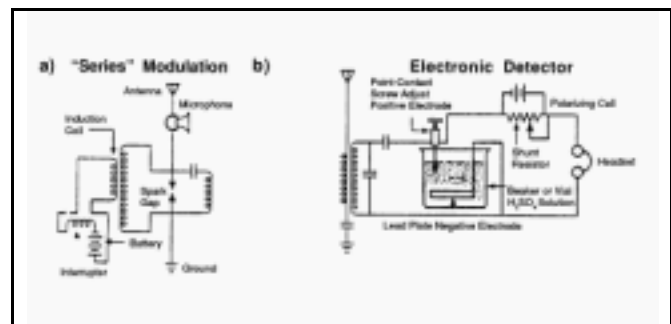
a) "Series" Modulation

Antenna
Microphone
Induction Coil
Spark Gap
Battery
Interrupter
Ground

b) Electronic Detector

Point-Contact Screw Adjust Positive Electrode
Polarizing Cell
Shunt Resistor
Headset
Beaker or Vial $H_2SO_4$ Solution
Lead Plate Negative Electrode